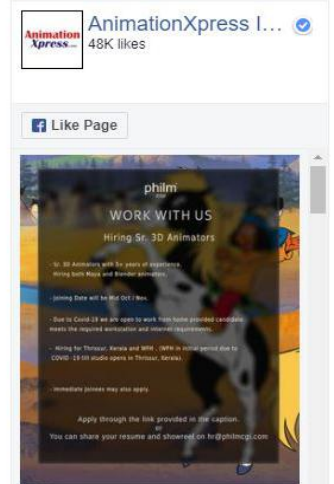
Animation Xpress

AnimationXpress I...
48K likes

Like Page

philm

WORK WITH US

Hiring Sr. 3D Animators

- Sr. 3D Animators with 5+ years of experience. Hiring both Maya and Blender animators.

- Joining Date will be Mid Oct / Nov.

- Due to Covid-19 we are open to work from home provided candidate meets the required workstation and internet requirements.

- Hiring for Thrissur, Kerala and WFH . (WFH is initial period due to COVID -19 till studio opens in Thrissur, Kerala).

- Immediate Joinees may also apply.

Apply through the link provided in the caption.
or
You can share your resume and showreel on hr@philmcgi.com